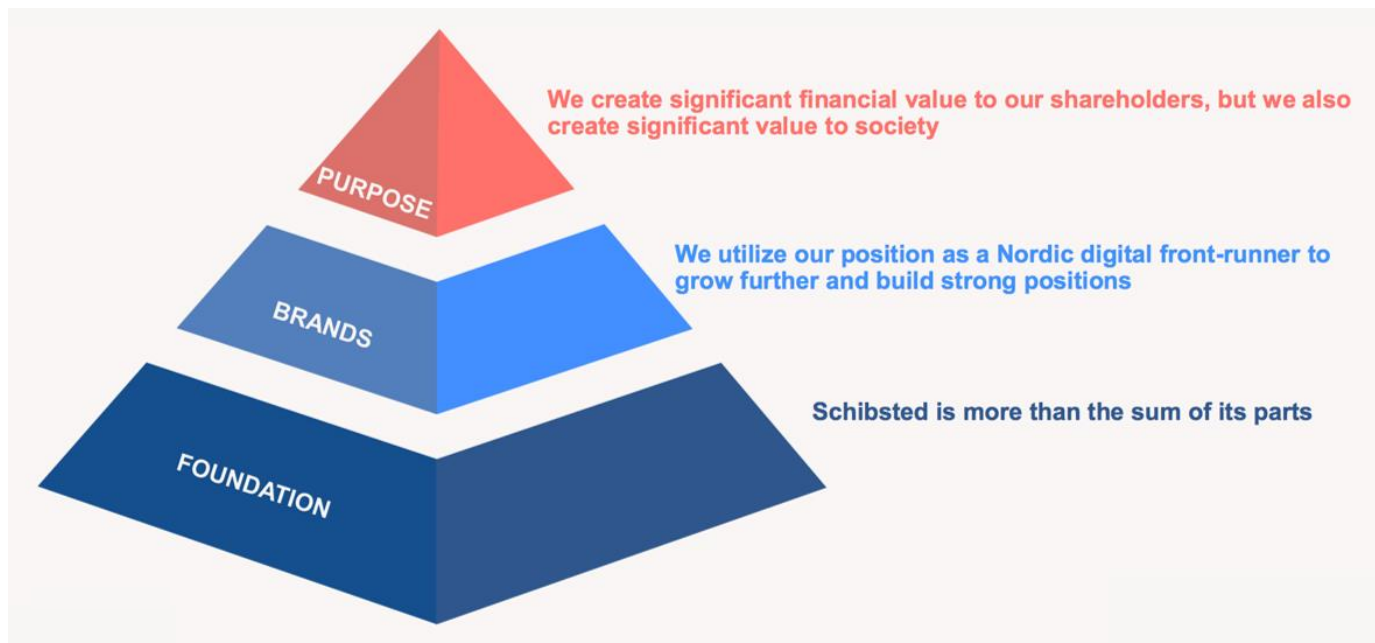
PURPOSE

We create significant financial value to our shareholders, but we also create significant value to society

BRANDS

We utilize our position as a Nordic digital front-runner to grow further and build strong positions

FOUNDATION

Schibsted is more than the sum of its parts